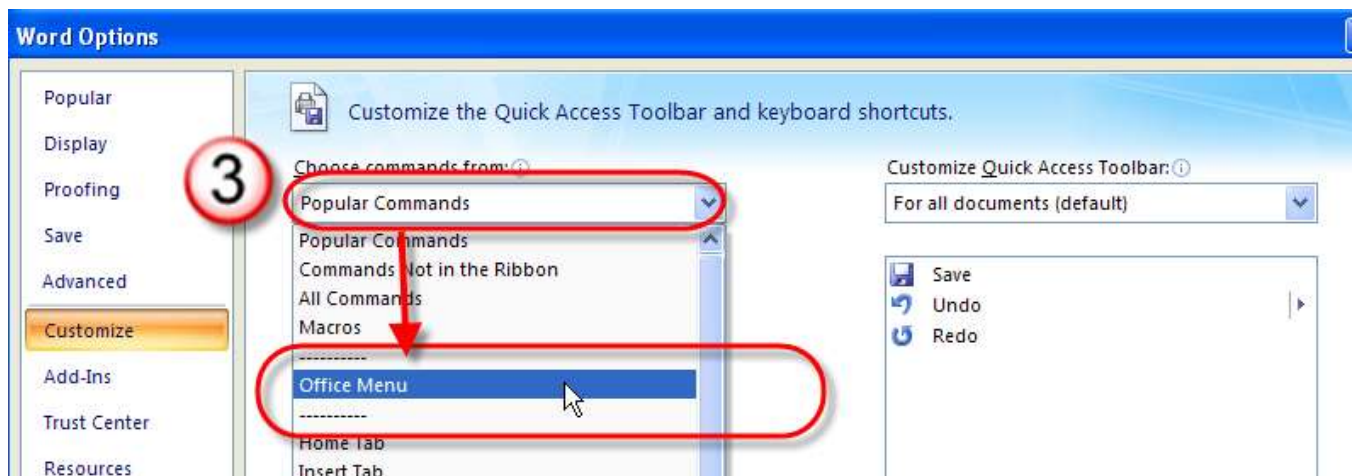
Word Options

Popular
Display
Proofing
Save
Advanced
Customize
Add-Ins
Trust Center
Resources

Customize the Quick Access Toolbar and keyboard shortcuts.

3

Choose commands from:
Popular Commands

Popular Commands
Commands Not in the Ribbon
All Commands
Macros
----------
Office Menu
----------
Home Tab
Insert Tab

Customize Quick Access Toolbar:
For all documents (default)

Save
Undo
Redo